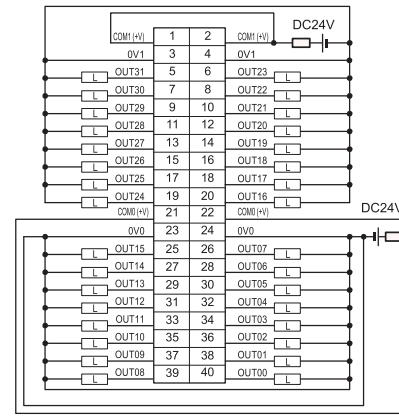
DC24V

| | | | | |
|---|---|---|---|---|
| COM1 (+V) | 1 | 2 | COM1 (+V) | |
| 0V1 | 3 | 4 | 0V1 | |
| L OUT31 | 5 | 6 | OUT23 | L |
| L OUT30 | 7 | 8 | OUT22 | L |
| L OUT29 | 9 | 10 | OUT21 | L |
| L OUT28 | 11 | 12 | OUT20 | L |
| L OUT27 | 13 | 14 | OUT19 | L |
| L OUT26 | 15 | 16 | OUT18 | L |
| L OUT25 | 17 | 18 | OUT17 | L |
| L OUT24 | 19 | 20 | OUT16 | L |
| COM0 (+V) | 21 | 22 | COM0 (+V) | |
| 0V0 | 23 | 24 | 0V0 | |
| L OUT15 | 25 | 26 | OUT07 | L |
| L OUT14 | 27 | 28 | OUT06 | L |
| L OUT13 | 29 | 30 | OUT05 | L |
| L OUT12 | 31 | 32 | OUT04 | L |
| L OUT11 | 33 | 34 | OUT03 | L |
| L OUT10 | 35 | 36 | OUT02 | L |
| L OUT09 | 37 | 38 | OUT01 | L |
| L OUT08 | 39 | 40 | OUT00 | L |

DC24V